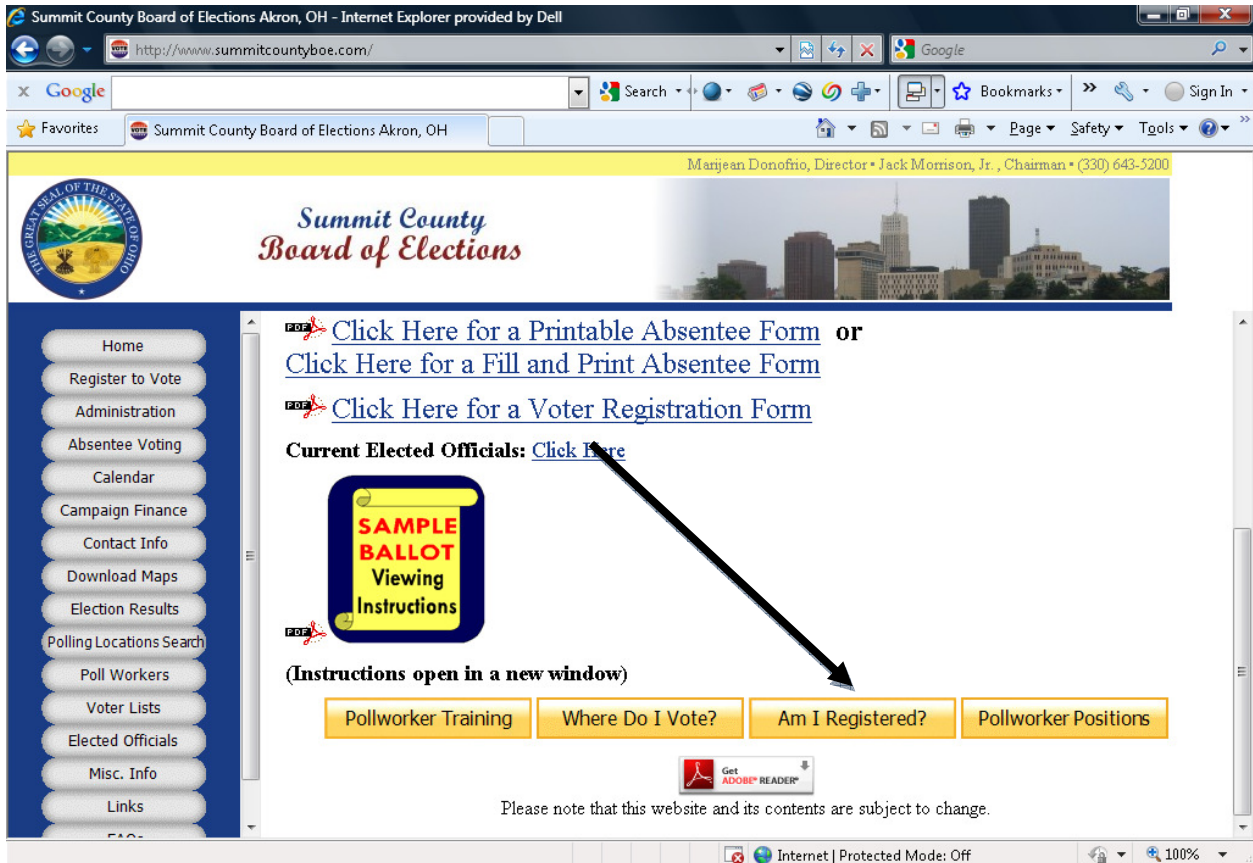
Summit County Board of Elections Akron, OH - Internet Explorer provided by Dell

http://www.summitcountyboe.com/

Google

Google

Search

Bookmarks

Sign In

Favorites

Summit County Board of Elections Akron, OH

Page

Safety

Tools

Marijean Donofrio, Director • Jack Morrison, Jr. , Chairman • (330) 643-5200

THE GREAT SEAL OF THE STATE OF OHIO

Summit County
Board of Elections

Home
Register to Vote
Administration
Absentee Voting
Calendar
Campaign Finance
Contact Info
Download Maps
Election Results
Polling Locations Search
Poll Workers
Voter Lists
Elected Officials
Misc. Info
Links
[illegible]

PDF Click Here for a Printable Absentee Form **or**
Click Here for a Fill and Print Absentee Form

PDF Click Here for a Voter Registration Form

**Current Elected Officials:** Click Here

SAMPLE BALLOT Viewing Instructions

PDF

**(Instructions open in a new window)**

Pollworker Training | Where Do I Vote? | Am I Registered? | Pollworker Positions

Get ADOBE® READER®

Please note that this website and its contents are subject to change.

Internet | Protected Mode: Off

100%